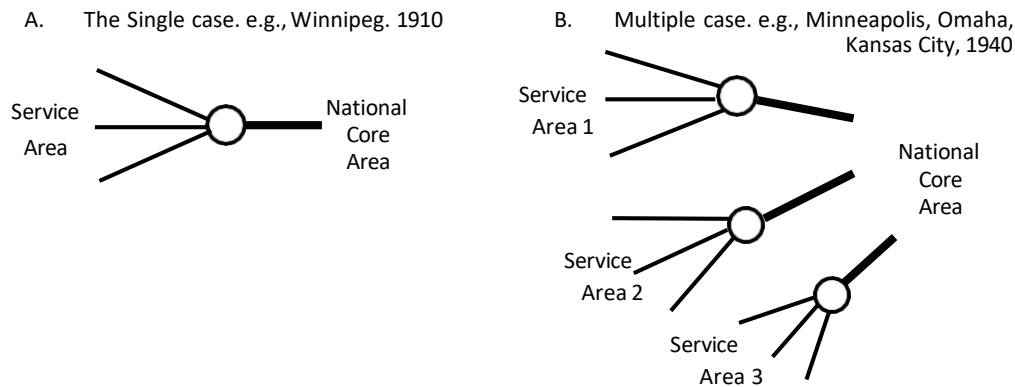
A. The Single case. e.g., Winnipeg. 1910

Service Area

National Core Area

B. Multiple case. e.g., Minneapolis, Omaha, Kansas City, 1940

Service Area 1

National Core Area

Service Area 2

Service Area 3